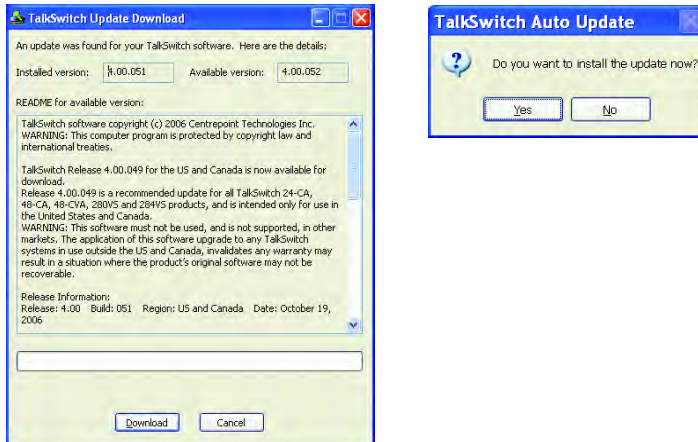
TalkSwitch Update Download

An update was found for your TalkSwitch software. Here are the details:

Installed version: 4.00.051 Available version: 4.00.052

README for available version:

TalkSwitch software copyright (c) 2006 Centrepoint Technologies Inc. WARNING: This computer program is protected by copyright law and international treaties.

TalkSwitch Release 4.00.049 for the US and Canada is now available for download.
Release 4.00.049 is a recommended update for all TalkSwitch 24-CA, 48-CA, 48-CVA, 280VS and 284VS products, and is intended only for use in the United States and Canada.
WARNING: This software must not be used, and is not supported, in other markets. The application of this software upgrade to any TalkSwitch systems in use outside the US and Canada, invalidates any warranty may result in a situation where the product's original software may not be recoverable.

Release Information:
Release: 4.00 Build: 051 Region: US and Canada Date: October 19, 2006

Download Cancel

TalkSwitch Auto Update

Do you want to install the update now?

Yes No